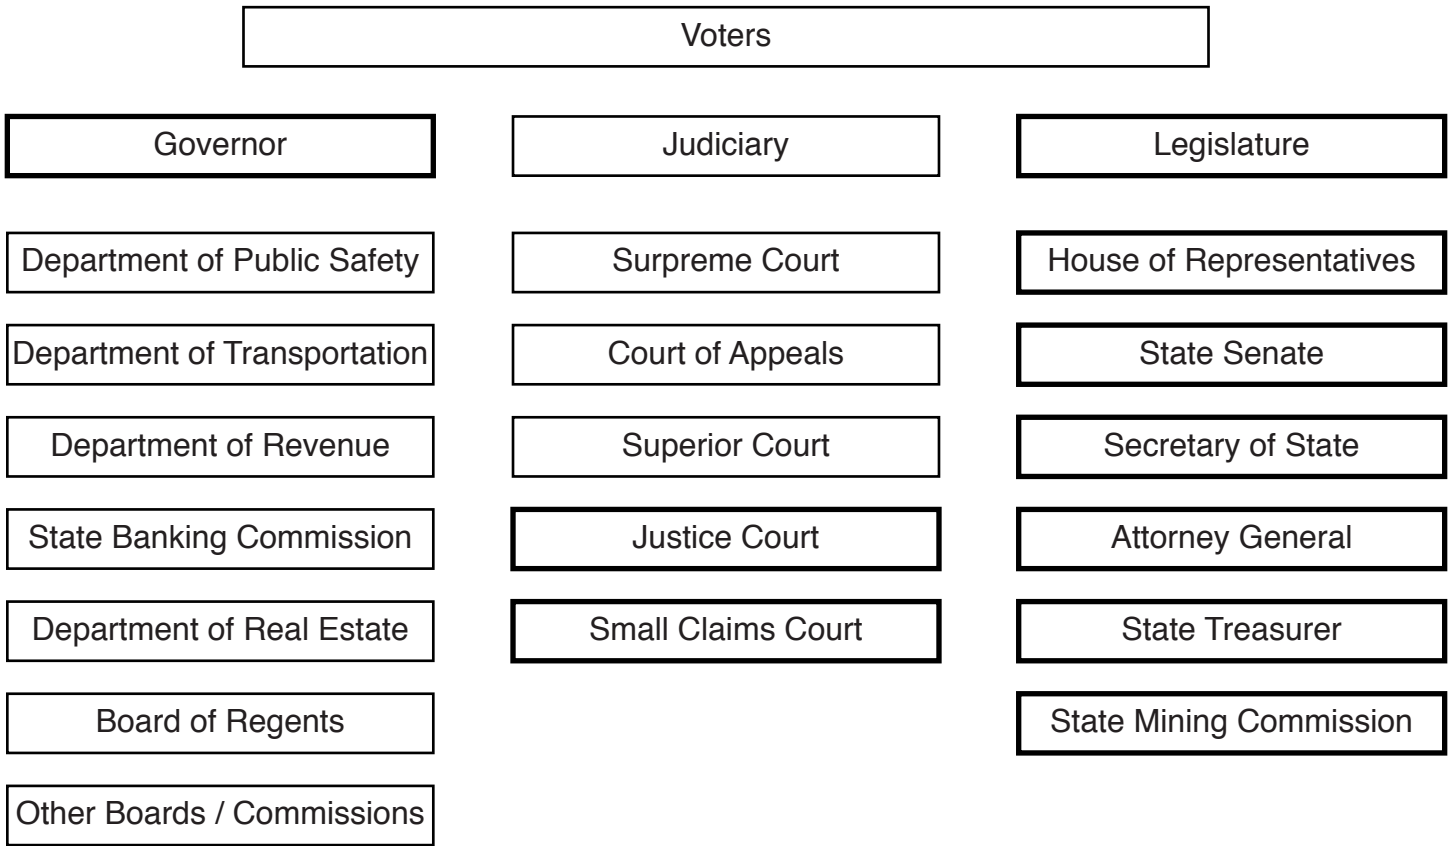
Voters

Governor

Department of Public Safety

Department of Transportation

Department of Revenue

State Banking Commission

Department of Real Estate

Board of Regents

Other Boards / Commissions

Judiciary

Surpreme Court

Court of Appeals

Superior Court

Justice Court

Small Claims Court

Legislature

House of Representatives

State Senate

Secretary of State

Attorney General

State Treasurer

State Mining Commission